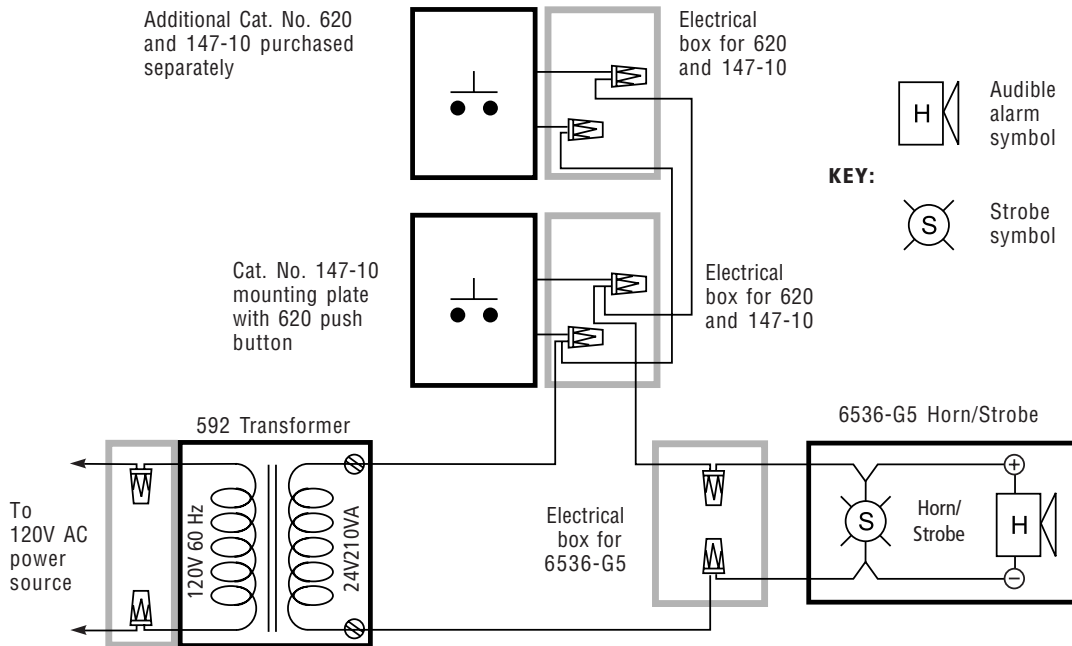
Additional Cat. No. 620 and 147-10 purchased separately

Electrical box for 620 and 147-10

Audible alarm symbol

KEY:

Strobe symbol

Cat. No. 147-10 mounting plate with 620 push button

Electrical box for 620 and 147-10

592 Transformer

6536-G5 Horn/Strobe

To 120V AC power source

120V 60 Hz

24V210VA

Electrical box for 6536-G5

S

Horn/ Strobe

H

+

−

H

S